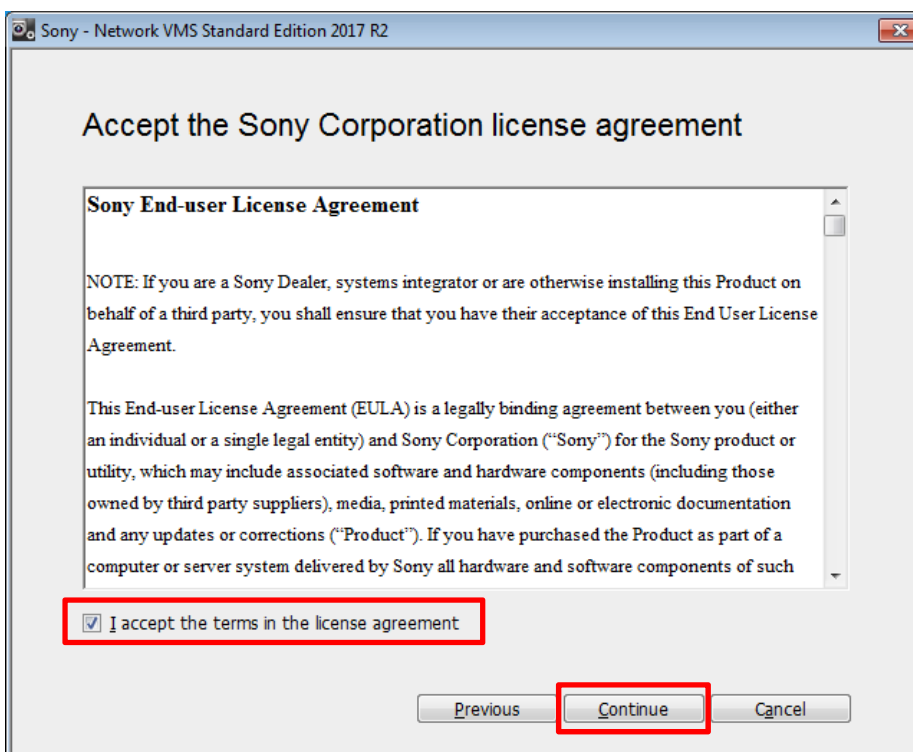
Sony - Network VMS Standard Edition 2017 R2

Accept the Sony Corporation license agreement

Sony End-user License Agreement

NOTE: If you are a Sony Dealer, systems integrator or are otherwise installing this Product on behalf of a third party, you shall ensure that you have their acceptance of this End User License Agreement.

This End-user License Agreement (EULA) is a legally binding agreement between you (either an individual or a single legal entity) and Sony Corporation ("Sony") for the Sony product or utility, which may include associated software and hardware components (including those owned by third party suppliers), media, printed materials, online or electronic documentation and any updates or corrections ("Product"). If you have purchased the Product as part of a computer or server system delivered by Sony all hardware and software components of such

I accept the terms in the license agreement

Previous

Continue

Cancel